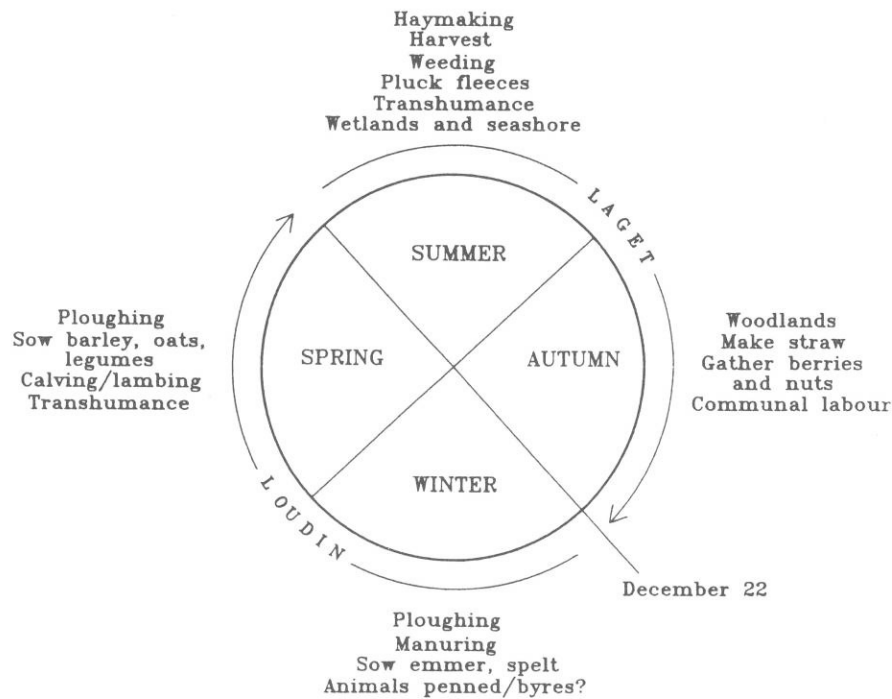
Haymaking
Harvest
Weeding
Pluck fleeces
Transhumance
Wetlands and seashore

LAGET

SUMMER

Ploughing
Sow barley, oats, legumes
Calving/lambing
Transhumance

SPRING

AUTUMN

Woodlands
Make straw
Gather berries and nuts
Communal labour

WINTER

LOUDIN

December 22

Ploughing
Manuring
Sow emmer, spelt
Animals penned/byres?